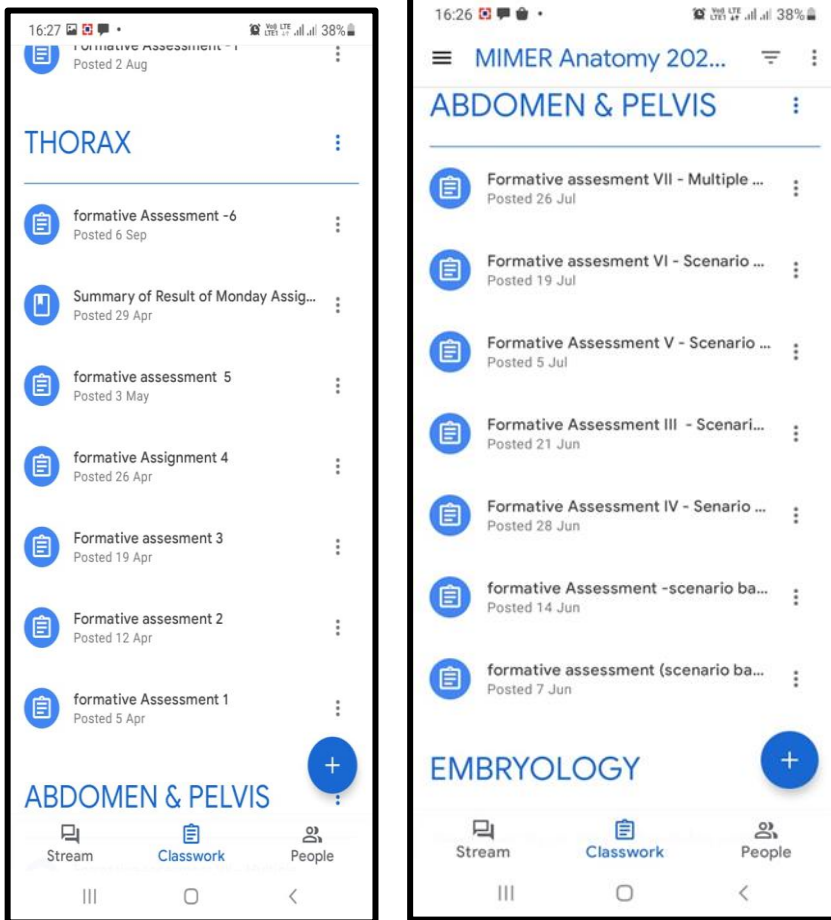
16:27 38%

Formative Assessment - I
Posted 2 Aug

THORAX

formative Assessment -6
Posted 6 Sep

Summary of Result of Monday Assig...
Posted 29 Apr

formative assessment 5
Posted 3 May

formative Assignment 4
Posted 26 Apr

Formative assesment 3
Posted 19 Apr

Formative assesment 2
Posted 12 Apr

formative Assessment 1
Posted 5 Apr

ABDOMEN & PELVIS

Stream Classwork People

16:26 38%

MIMER Anatomy 202...

ABDOMEN & PELVIS

Formative assesment VII - Multiple ...
Posted 26 Jul

Formative assesment VI - Scenario ...
Posted 19 Jul

Formative Assessment V - Scenario ...
Posted 5 Jul

Formative Assessment III - Scenari...
Posted 21 Jun

Formative Assessment IV - Senario ...
Posted 28 Jun

formative Assessment -scenario ba...
Posted 14 Jun

formative assessment (scenario ba...
Posted 7 Jun

EMBRYOLOGY

Stream Classwork People